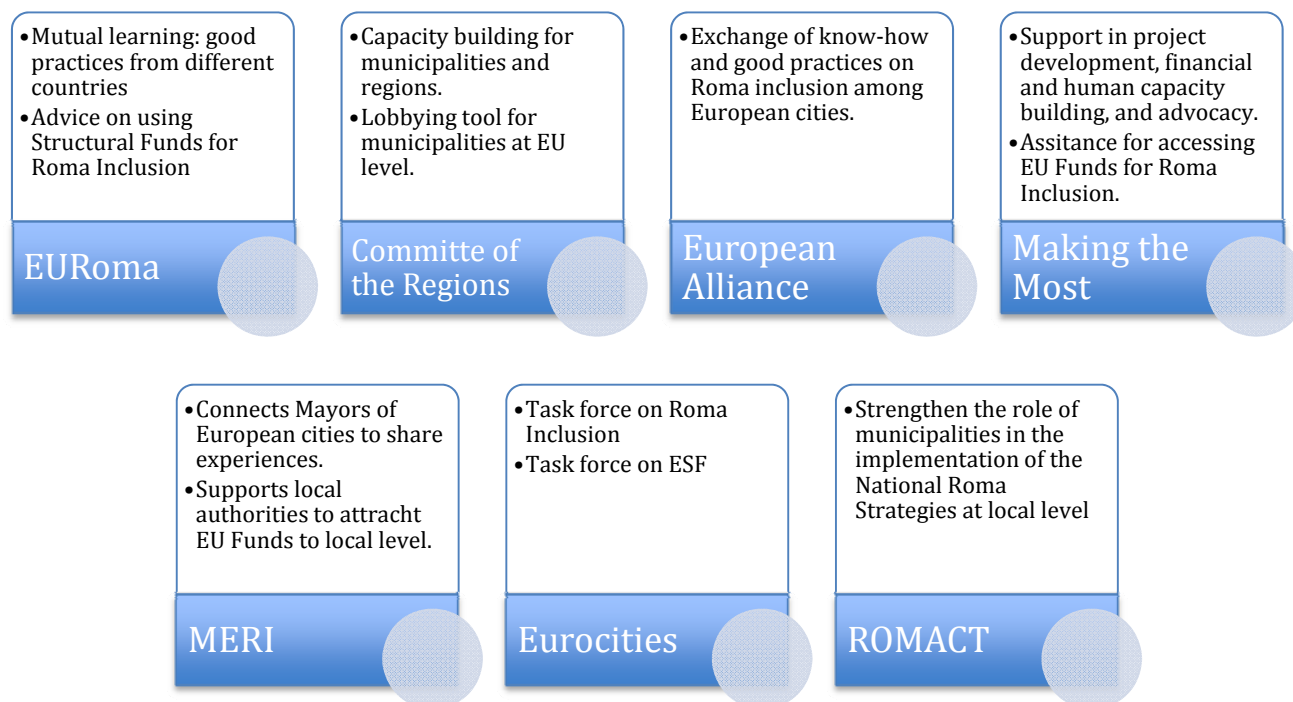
- Mutual learning: good practices from different countries
- Advice on using Structural Funds for Roma Inclusion

EURoma

- Capacity building for municipalities and regions.
- Lobbying tool for municipalities at EU level.

Committe of the Regions

- Exchange of know-how and good practices on Roma inclusion among European cities.

European Alliance

- Support in project development, financial and human capacity building, and advocacy.
- Assitance for accessing EU Funds for Roma Inclusion.

Making the Most

- Connects Mayors of European cities to share experiences.
- Supports local authorities to attracht EU Funds to local level.

MERI

- Task force on Roma Inclusion
- Task force on ESF

Eurocities

- Strengthen the role of municipalities in the implementation of the National Roma Strategies at local level

ROMACT